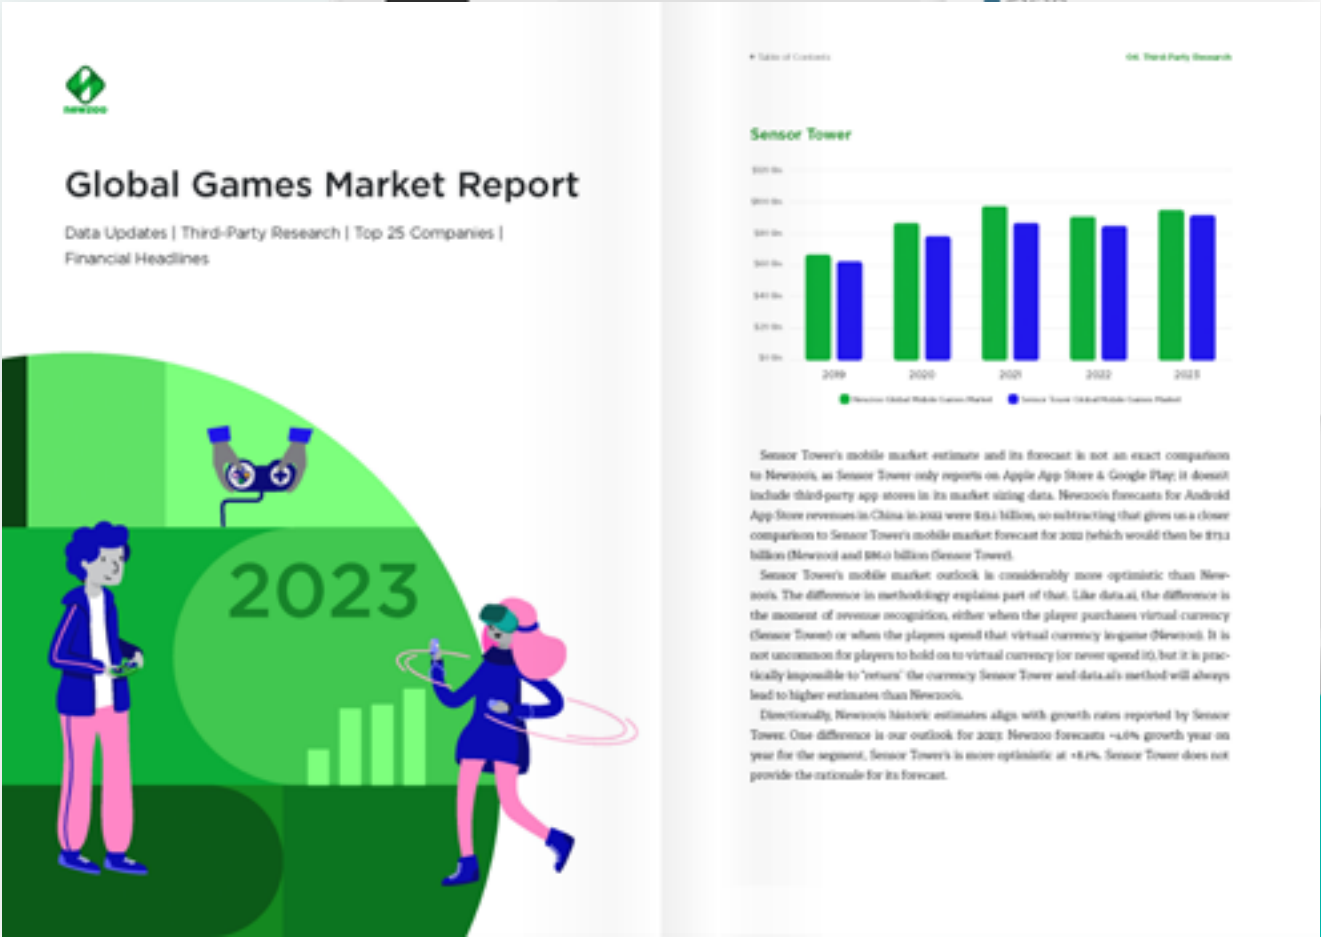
newzoo

Global Games Market Report

Data Updates | Third-Party Research | Top 25 Companies | Financial Headlines

2023

◂ Table of Contents

04. Third-Party Research

Sensor Tower

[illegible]
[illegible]
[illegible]
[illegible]
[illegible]
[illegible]
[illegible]

2019 2020 2021 2022 2023

Newzoo Global Mobile Games Market Sensor Tower Global Mobile Games Market

Sensor Tower's mobile market estimate and its forecast is not an exact comparison to Newzoo's, as Sensor Tower only reports on Apple App Store & Google Play; it doesn't include third-party app stores in its market sizing data. Newzoo's forecasts for Android App Store revenues in China in 2022 were $15.1 billion, so subtracting that gives us a closer comparison to Sensor Tower's mobile market forecast for 2022 (which would then be $73.1 billion (Newzoo) and $86.0 billion (Sensor Tower).

Sensor Tower's mobile market outlook is considerably more optimistic than Newzoo's. The difference in methodology explains part of that. Like data.ai, the difference is the moment of revenue recognition, either when the player purchases virtual currency (Sensor Tower) or when the players spend that virtual currency in-game (Newzoo). It is not uncommon for players to hold on to virtual currency (or never spend it), but it is practically impossible to "return" the currency. Sensor Tower and data.ai's method will always lead to higher estimates than Newzoo's.

Directionally, Newzoo's historic estimates align with growth rates reported by Sensor Tower. One difference is our outlook for 2023. Newzoo forecasts +4.0% growth year on year for the segment, Sensor Tower's is more optimistic at +8.1%. Sensor Tower does not provide the rationale for its forecast.